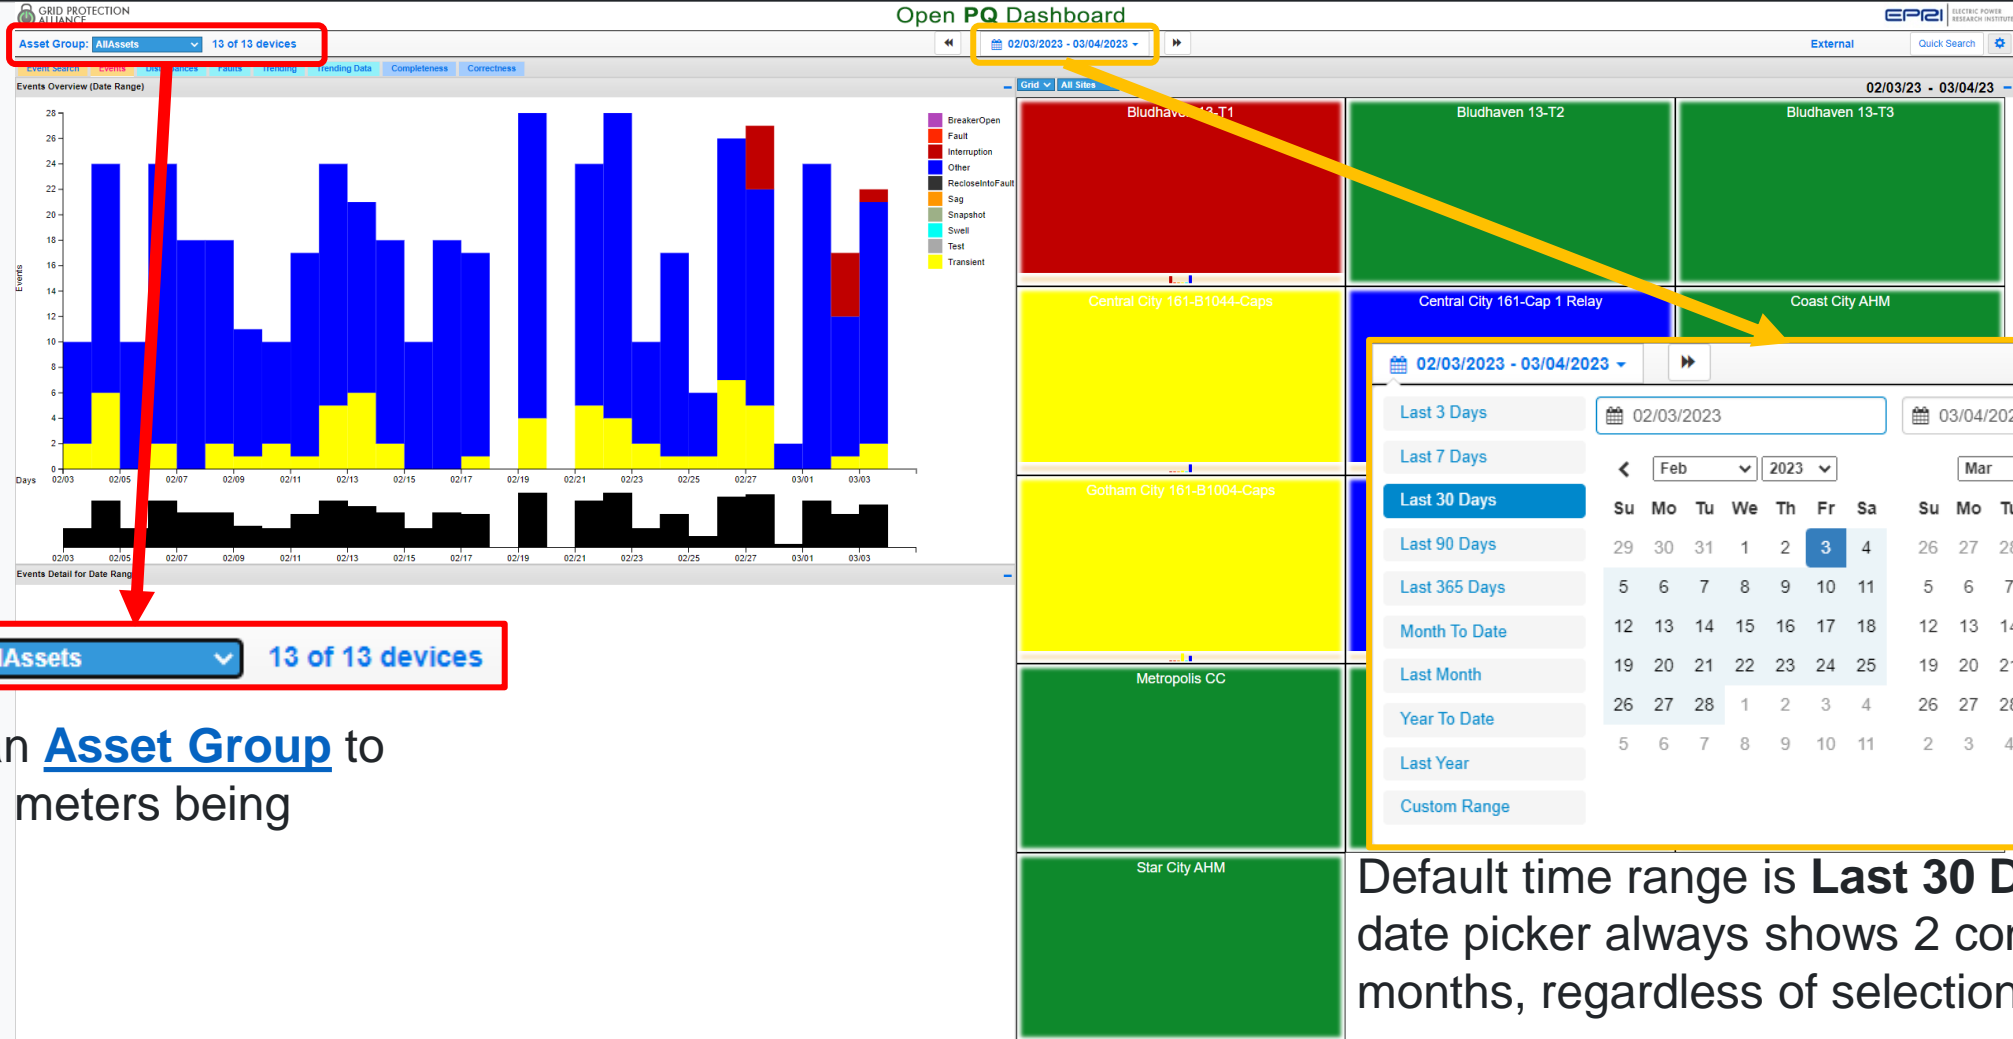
GRID PROTECTION ALLIANCE

Open PQ Dashboard

EPRI ELECTRIC POWER RESEARCH INSTITUTE

Asset Group: AllAssets 13 of 13 devices

02/03/2023 - 03/04/2023

External Quick Search

Event Search Events Disturbances Faults Trending Trending Data Completeness Correctness

Events Overview (Date Range)

Grid All Sites

02/03/23 - 03/04/23

BreakerOpen
Fault
Interruption
Other
RecloseIntoFault
Sag
Snapshot
Swell
Test
Transient

Events

28 26 24 22 20 18 16 14 12 10 8 6 4 2 0

Days 02/03 02/05 02/07 02/09 02/11 02/13 02/15 02/17 02/19 02/21 02/23 02/25 02/27 03/01 03/03

02/03 02/05 02/07 02/09 02/11 02/13 02/15 02/17 02/19 02/21 02/23 02/25 02/27 03/01 03/03

Events Detail for Date Rang

Bludhaven 13-T1
Bludhaven 13-T2
Bludhaven 13-T3
Central City 161-B1044-Caps
Central City 161-Cap 1 Relay
Coast City AHM
Gotham City 161-B1004-Caps
Metropolis CC
Star City AHM

lAssets 13 of 13 devices

n Asset Group to
meters being

02/03/2023 - 03/04/2023

Last 3 Days
Last 7 Days
Last 30 Days
Last 90 Days
Last 365 Days
Month To Date
Last Month
Year To Date
Last Year
Custom Range

02/03/2023 03/04/202

Feb 2023 Mar

| Su | Mo | Tu | We | Th | Fr | Sa |
|---|---|---|---|---|---|---|
| 29 | 30 | 31 | 1 | 2 | 3 | 4 |
| 5 | 6 | 7 | 8 | 9 | 10 | 11 |
| 12 | 13 | 14 | 15 | 16 | 17 | 18 |
| 19 | 20 | 21 | 22 | 23 | 24 | 25 |
| 26 | 27 | 28 | 1 | 2 | 3 | 4 |
| 5 | 6 | 7 | 8 | 9 | 10 | 11 |

| Su | Mo | Tu |
|---|---|---|
| 26 | 27 | 28 |
| 5 | 6 | 7 |
| 12 | 13 | 14 |
| 19 | 20 | 21 |
| 26 | 27 | 28 |
| 2 | 3 | 4 |

Default time range is Last 30 D
date picker always shows 2 co
months, regardless of selectio